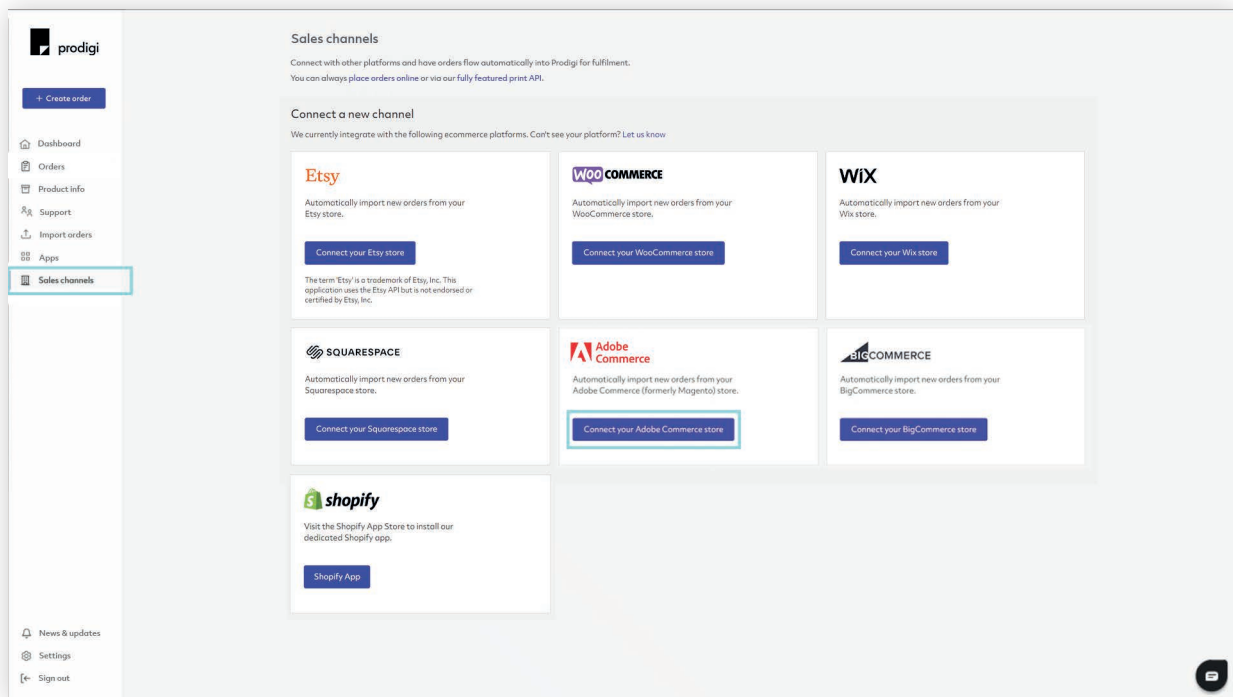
prodigi

+ Create order

Dashboard
Orders
Product info
Support
Import orders
Apps
Sales channels

News & updates
Settings
Sign out

Sales channels

Connect with other platforms and have orders flow automatically into Prodigi for fulfilment.
You can always place orders online or via our fully featured print API.

Connect a new channel

We currently integrate with the following ecommerce platforms. Can't see your platform? Let us know

Etsy

Automatically import new orders from your Etsy store.

Connect your Etsy store

The term 'Etsy' is a trademark of Etsy, Inc. This application uses the Etsy API but is not endorsed or certified by Etsy, Inc.

WOO COMMERCE

Automatically import new orders from your WooCommerce store.

Connect your WooCommerce store

WiX

Automatically import new orders from your Wix store.

Connect your Wix store

SQUARESPACE

Automatically import new orders from your Squarespace store.

Connect your Squarespace store

Adobe Commerce

Automatically import new orders from your Adobe Commerce (formerly Magento) store.

Connect your Adobe Commerce store

BIGCOMMERCE

Automatically import new orders from your BigCommerce store.

Connect your BigCommerce store

shopify

Visit the Shopify App Store to install our dedicated Shopify app.

Shopify App